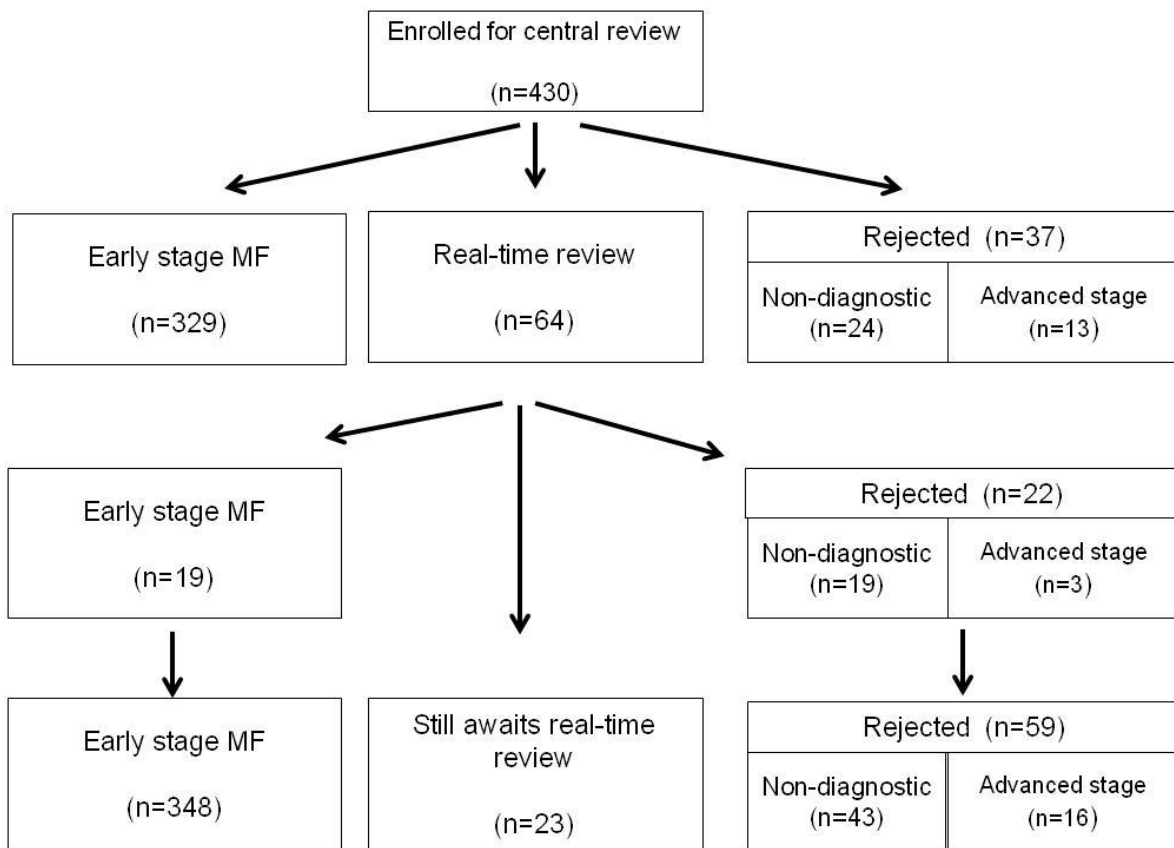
Enrolled for central review

(n=430)

Early stage MF

(n=329)

Real-time review

(n=64)

Rejected (n=37)

Non-diagnostic (n=24)

Advanced stage (n=13)

Early stage MF

(n=19)

Rejected (n=22)

Non-diagnostic (n=19)

Advanced stage (n=3)

Early stage MF

(n=348)

Still awaits real-time review

(n=23)

Rejected (n=59)

Non-diagnostic (n=43)

Advanced stage (n=16)